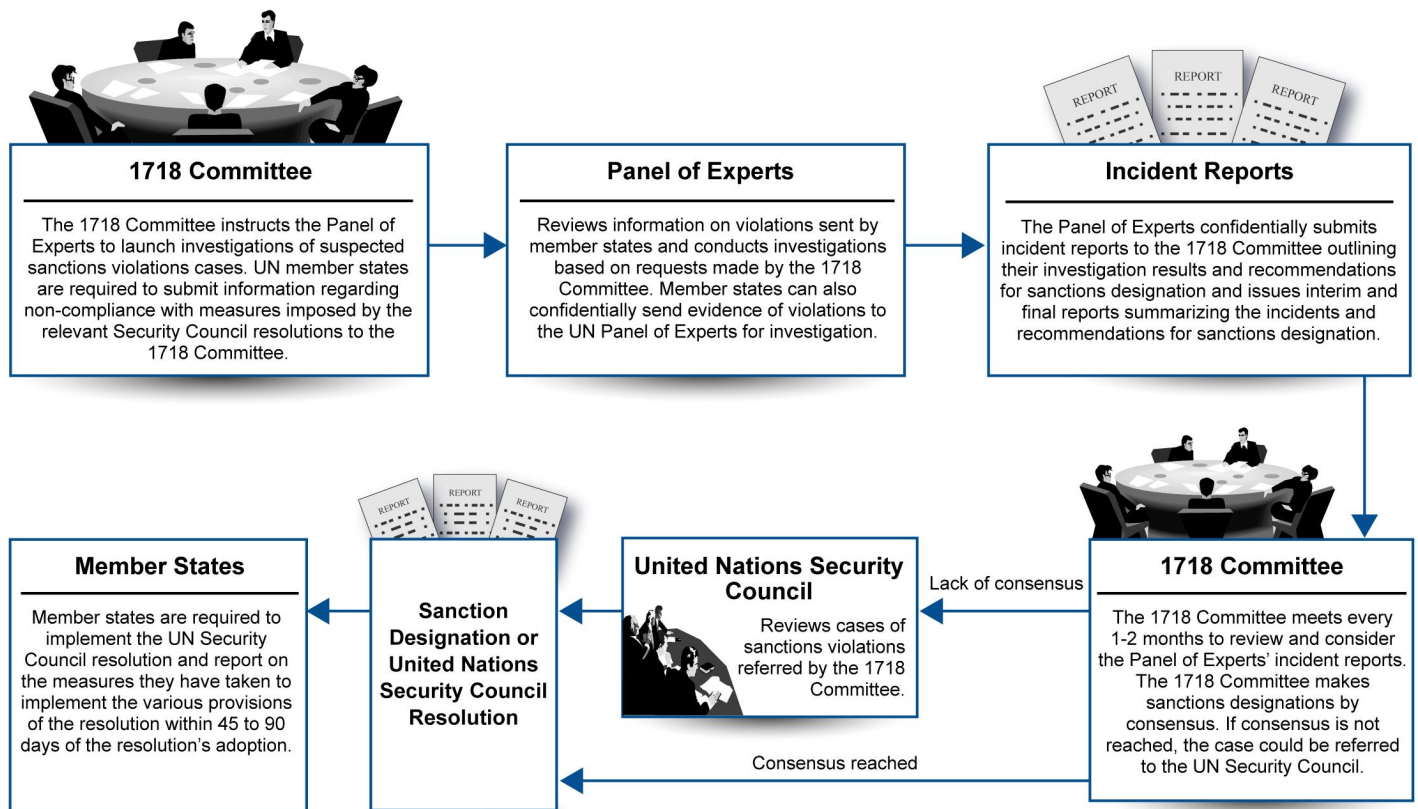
REPORT

REPORT

REPORT

1718 Committee

The 1718 Committee instructs the Panel of Experts to launch investigations of suspected sanctions violations cases. UN member states are required to submit information regarding non-compliance with measures imposed by the relevant Security Council resolutions to the 1718 Committee.

Panel of Experts

Reviews information on violations sent by member states and conducts investigations based on requests made by the 1718 Committee. Member states can also confidentially send evidence of violations to the UN Panel of Experts for investigation.

Incident Reports

The Panel of Experts confidentially submits incident reports to the 1718 Committee outlining their investigation results and recommendations for sanctions designation and issues interim and final reports summarizing the incidents and recommendations for sanctions designation.

REPORT

REPORT

REPORT

Member States

Member states are required to implement the UN Security Council resolution and report on the measures they have taken to implement the various provisions of the resolution within 45 to 90 days of the resolution's adoption.

Sanction Designation or United Nations Security Council Resolution

United Nations Security Council

Reviews cases of sanctions violations referred by the 1718 Committee.

Lack of consensus

1718 Committee

The 1718 Committee meets every 1-2 months to review and consider the Panel of Experts' incident reports. The 1718 Committee makes sanctions designations by consensus. If consensus is not reached, the case could be referred to the UN Security Council.

Consensus reached